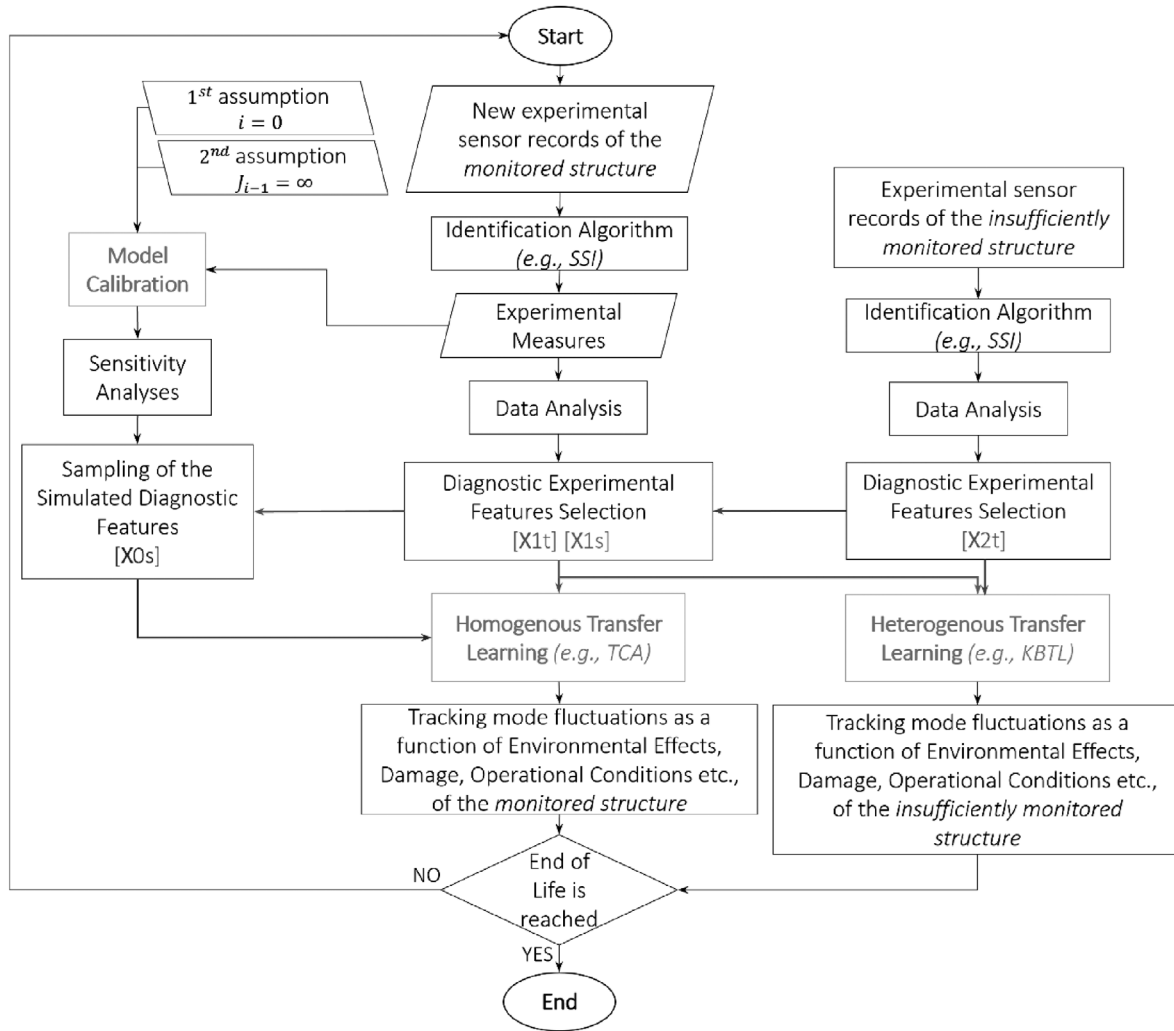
Start

$1^{st}$ assumption
$i = 0$

$2^{nd}$ assumption
$J_{i-1} = \infty$

New experimental sensor records of the *monitored structure*

Experimental sensor records of the *insufficiently monitored structure*

Identification Algorithm *(e.g., SSI)*

Model Calibration

Experimental Measures

Identification Algorithm *(e.g., SSI)*

Sensitivity Analyses

Data Analysis

Data Analysis

Sampling of the Simulated Diagnostic Features [X0s]

Diagnostic Experimental Features Selection [X1t] [X1s]

Diagnostic Experimental Features Selection [X2t]

Homogenous Transfer Learning *(e.g., TCA)*

Heterogenous Transfer Learning *(e.g., KBTL)*

Tracking mode fluctuations as a function of Environmental Effects, Damage, Operational Conditions etc., of the *monitored structure*

Tracking mode fluctuations as a function of Environmental Effects, Damage, Operational Conditions etc., of the *insufficiently monitored structure*

NO

End of Life is reached

YES

End